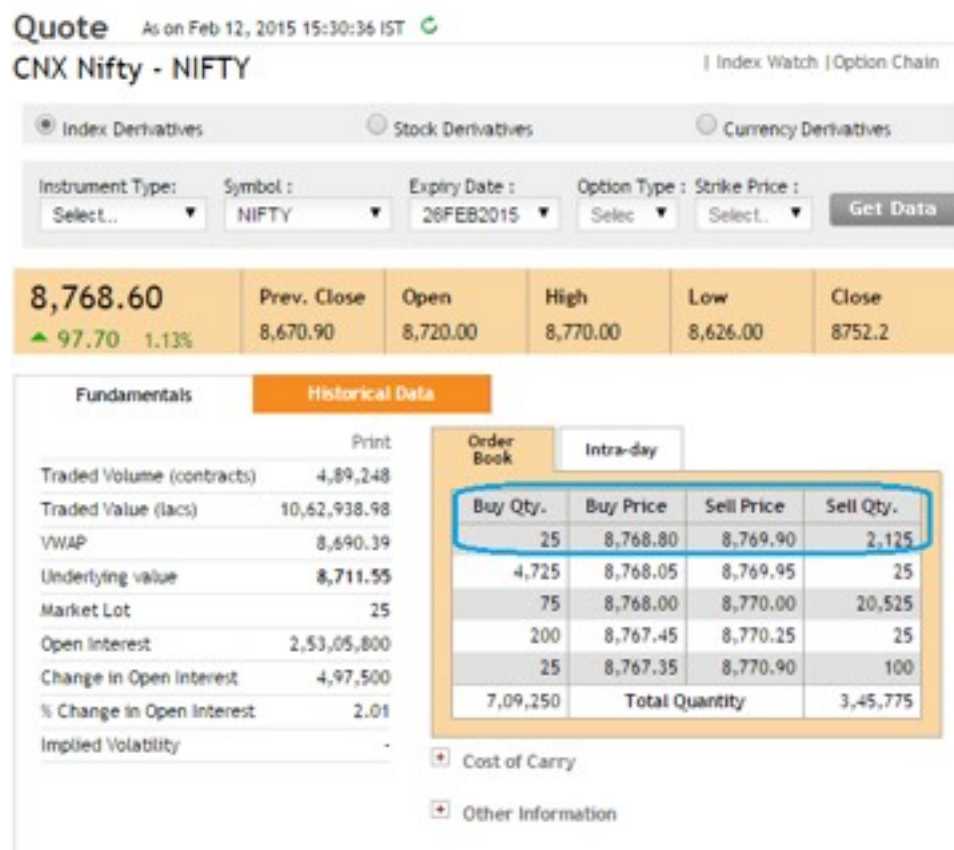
Quote As on Feb 12, 2015 15:30:36 IST

CNX Nifty - NIFTY

| Index Watch | Option Chain

Index Derivatives Stock Derivatives Currency Derivatives

Instrument Type: Select.. Symbol : NIFTY Expiry Date : 26FEB2015 Option Type : Selec Strike Price : Select.. Get Data

8,768.60
97.70 1.13%

| Prev. Close | Open | High | Low | Close |
|---|---|---|---|---|
| 8,670.90 | 8,720.00 | 8,770.00 | 8,626.00 | 8752.2 |

Fundamentals Historical Data

Print

| | |
|---|---|
| Traded Volume (contracts) | 4,89,248 |
| Traded Value (lacs) | 10,62,938.98 |
| VWAP | 8,690.39 |
| Underlying value | 8,711.55 |
| Market Lot | 25 |
| Open Interest | 2,53,05,800 |
| Change in Open Interest | 4,97,500 |
| % Change in Open Interest | 2.01 |
| Implied Volatility | - |

Order Book Intra-day

| Buy Qty. | Buy Price | Sell Price | Sell Qty. |
|---|---|---|---|
| 25 | 8,768.80 | 8,769.90 | 2,125 |
| 4,725 | 8,768.05 | 8,769.95 | 25 |
| 75 | 8,768.00 | 8,770.00 | 20,525 |
| 200 | 8,767.45 | 8,770.25 | 25 |
| 25 | 8,767.35 | 8,770.90 | 100 |
| 7,09,250 | Total Quantity | | 3,45,775 |

+ Cost of Carry

+ Other Information